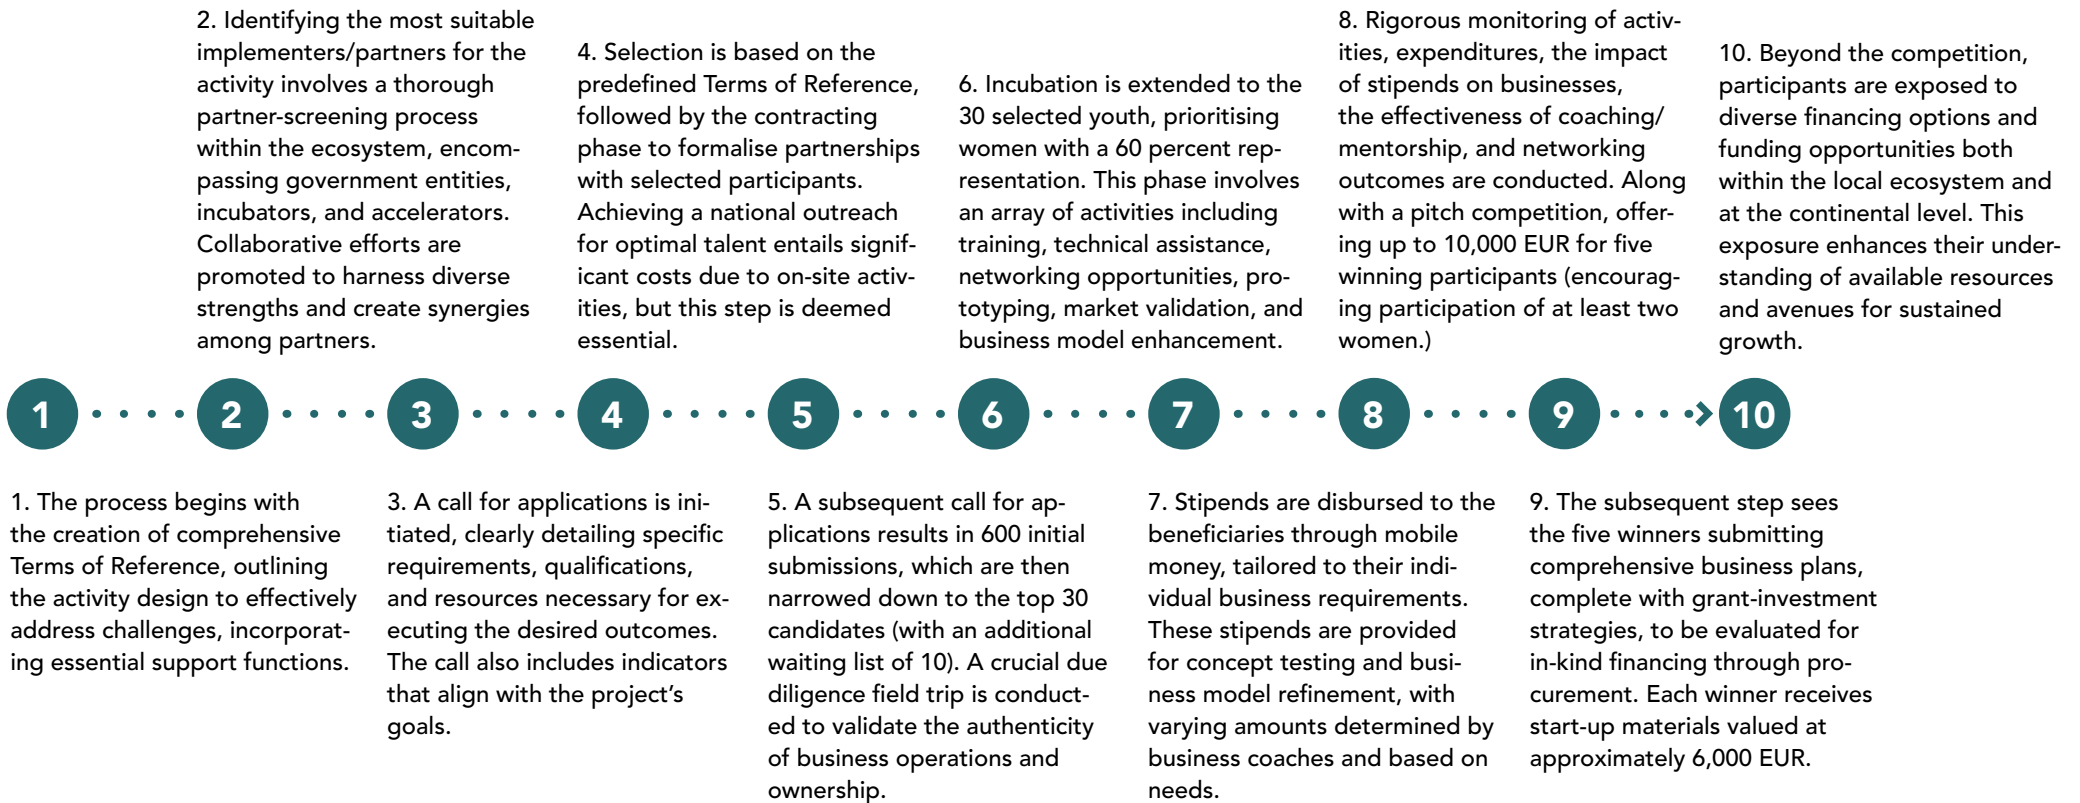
2. Identifying the most suitable implementers/partners for the activity involves a thorough partner-screening process within the ecosystem, encompassing government entities, incubators, and accelerators. Collaborative efforts are promoted to harness diverse strengths and create synergies among partners.

4. Selection is based on the predefined Terms of Reference, followed by the contracting phase to formalise partnerships with selected participants. Achieving a national outreach for optimal talent entails significant costs due to on-site activities, but this step is deemed essential.

6. Incubation is extended to the 30 selected youth, prioritising women with a 60 percent representation. This phase involves an array of activities including training, technical assistance, networking opportunities, prototyping, market validation, and business model enhancement.

8. Rigorous monitoring of activities, expenditures, the impact of stipends on businesses, the effectiveness of coaching/mentorship, and networking outcomes are conducted. Along with a pitch competition, offering up to 10,000 EUR for five winning participants (encouraging participation of at least two women.)

10. Beyond the competition, participants are exposed to diverse financing options and funding opportunities both within the local ecosystem and at the continental level. This exposure enhances their understanding of available resources and avenues for sustained growth.

1 2 3 4 5 6 7 8 9 10

1. The process begins with the creation of comprehensive Terms of Reference, outlining the activity design to effectively address challenges, incorporating essential support functions.

3. A call for applications is initiated, clearly detailing specific requirements, qualifications, and resources necessary for executing the desired outcomes. The call also includes indicators that align with the project’s goals.

5. A subsequent call for applications results in 600 initial submissions, which are then narrowed down to the top 30 candidates (with an additional waiting list of 10). A crucial due diligence field trip is conducted to validate the authenticity of business operations and ownership.

7. Stipends are disbursed to the beneficiaries through mobile money, tailored to their individual business requirements. These stipends are provided for concept testing and business model refinement, with varying amounts determined by business coaches and based on needs.

9. The subsequent step sees the five winners submitting comprehensive business plans, complete with grant-investment strategies, to be evaluated for in-kind financing through procurement. Each winner receives start-up materials valued at approximately 6,000 EUR.